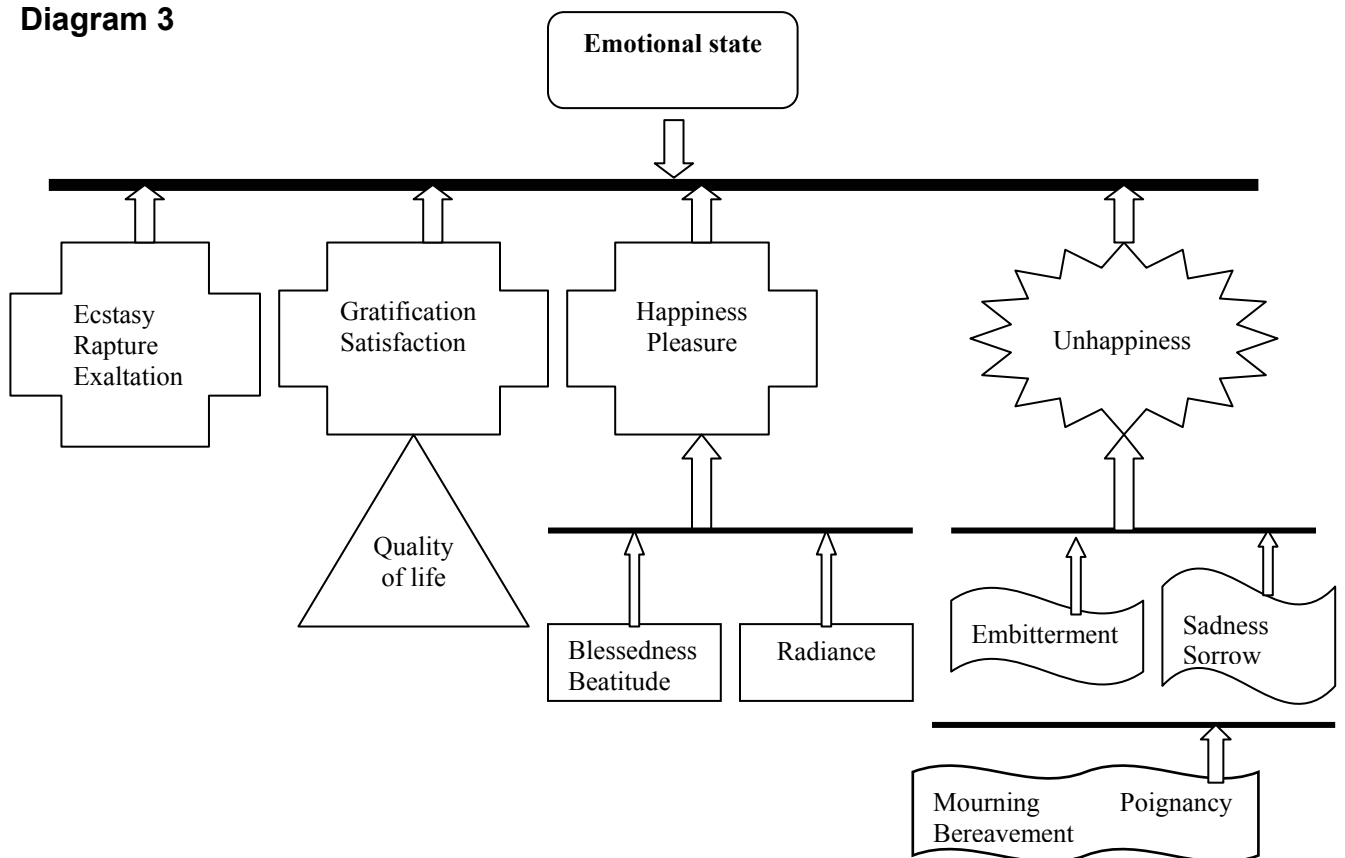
**Diagram 3**

**Emotional state**

Ecstasy
Rapture
Exaltation

Gratification
Satisfaction

Happiness
Pleasure

Unhappiness

Quality of life

Blessedness
Beatitude

Radiance

Embitterment

Sadness
Sorrow

Mourning
Bereavement

Poignancy